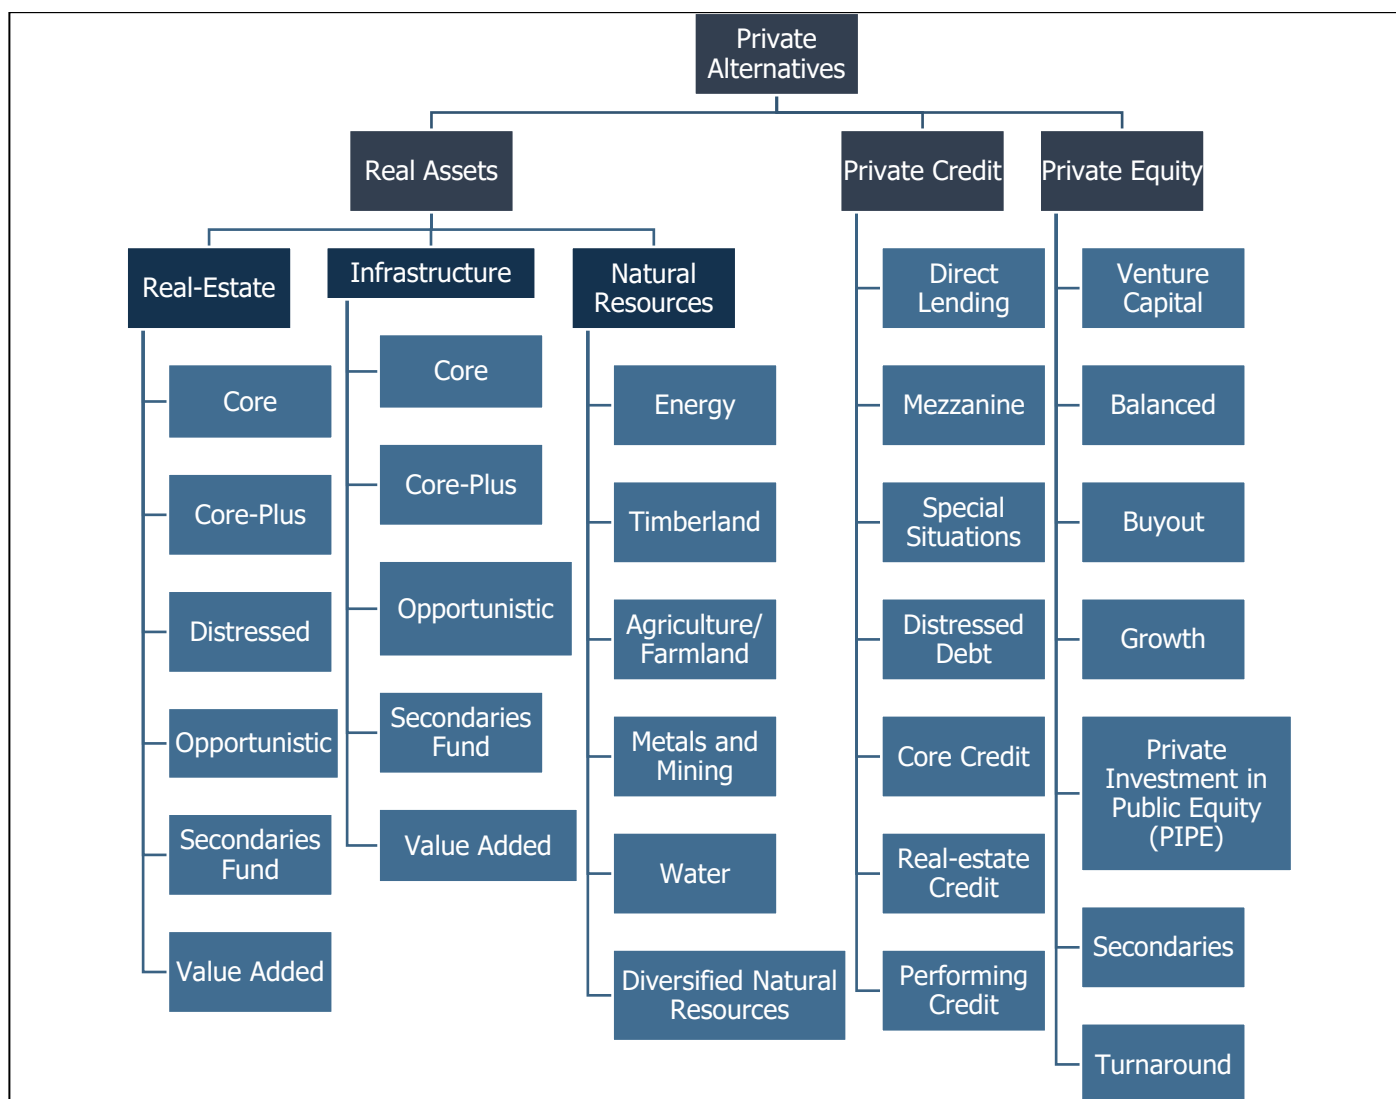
Private Alternatives

Real Assets

Private Credit

Private Equity

Real-Estate

Core

Core-Plus

Distressed

Opportunistic

Secondaries Fund

Value Added

Infrastructure

Core

Core-Plus

Opportunistic

Secondaries Fund

Value Added

Natural Resources

Energy

Timberland

Agriculture/ Farmland

Metals and Mining

Water

Diversified Natural Resources

Direct Lending

Mezzanine

Special Situations

Distressed Debt

Core Credit

Real-estate Credit

Performing Credit

Venture Capital

Balanced

Buyout

Growth

Private Investment in Public Equity (PIPE)

Secondaries

Turnaround